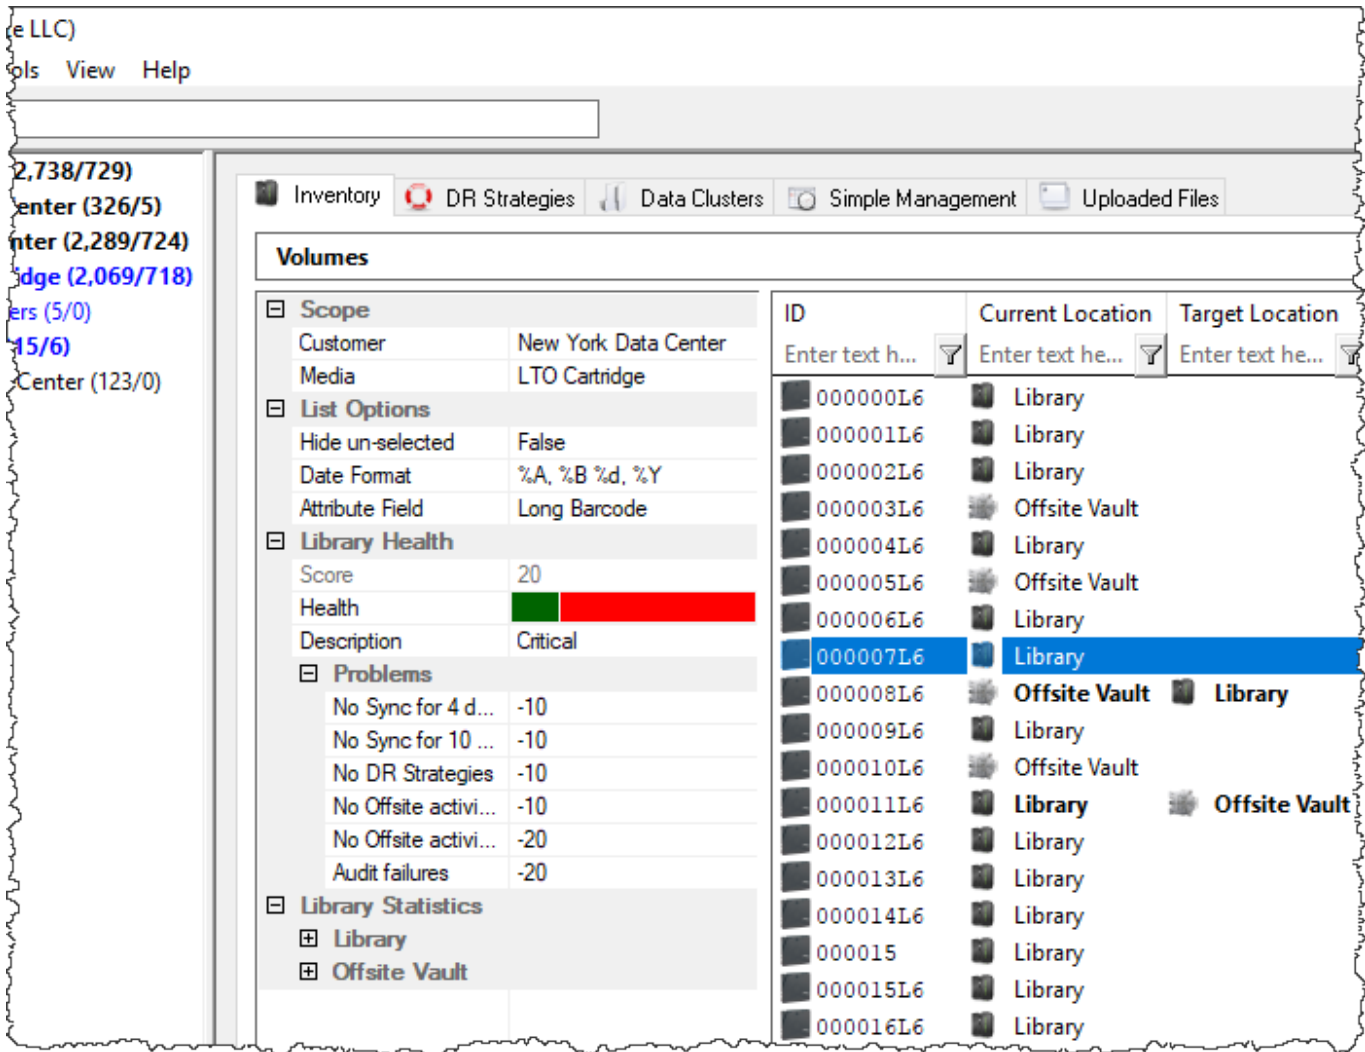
e LLC)

ols View Help

2,738/729)
enter (326/5)
nter (2,289/724)
idge (2,069/718)
ers (5/0)
15/6)
Center (123/0)

Inventory DR Strategies Data Clusters Simple Management Uploaded Files

Volumes

| Scope | |
|---|---|
| Customer | New York Data Center |
| Media | LTO Cartridge |
| List Options | |
| Hide un-selected | False |
| Date Format | %A, %B %d, %Y |
| Attribute Field | Long Barcode |
| Library Health | |
| Score | 20 |
| Health | |
| Description | Critical |
| Problems | |
| No Sync for 4 d... | -10 |
| No Sync for 10 ... | -10 |
| No DR Strategies | -10 |
| No Offsite activi... | -10 |
| No Offsite activi... | -20 |
| Audit failures | -20 |
| Library Statistics | |
| Library | |
| Offsite Vault | |

| ID | Current Location | Target Location |
|---|---|---|
| Enter text h... | Enter text he... | Enter text he... |
| 000000L6 | Library | |
| 000001L6 | Library | |
| 000002L6 | Library | |
| 000003L6 | Offsite Vault | |
| 000004L6 | Library | |
| 000005L6 | Offsite Vault | |
| 000006L6 | Library | |
| 000007L6 | Library | |
| 000008L6 | Offsite Vault | Library |
| 000009L6 | Library | |
| 000010L6 | Offsite Vault | |
| 000011L6 | Library | Offsite Vault |
| 000012L6 | Library | |
| 000013L6 | Library | |
| 000014L6 | Library | |
| 000015 | Library | |
| 000015L6 | Library | |
| 000016L6 | Library | |